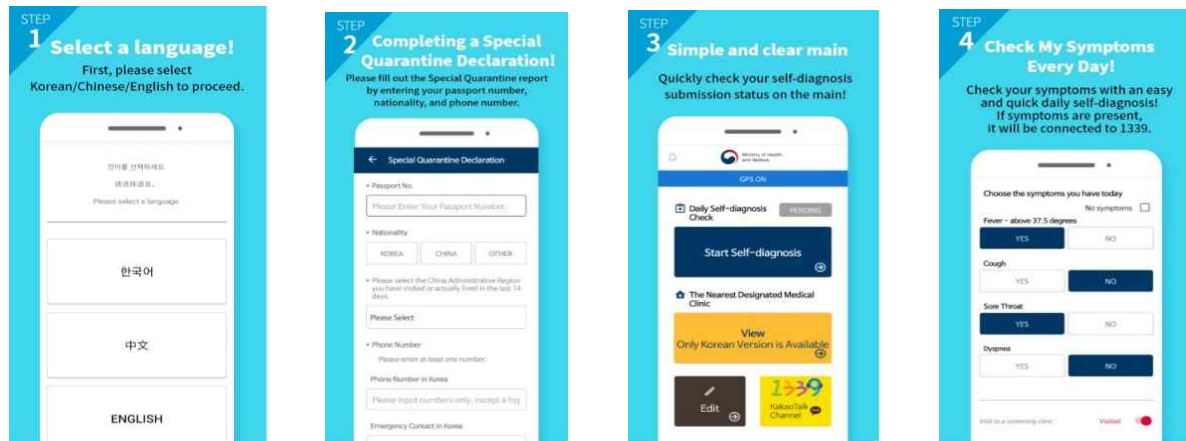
STEP 1 Select a language!

First, please select Korean/Chinese/English to proceed.

언어를 선택하세요.

请选择语言。

Please select a language

한국어

中文

ENGLISH

STEP 2 Completing a Special Quarantine Declaration!

Please fill out the Special Quarantine report by entering your passport number, nationality, and phone number.

← Special Quarantine Declaration

• Passport No.

Please Enter Your Passport Number.

• Nationality

KOREA | CHINA | OTHER

• Please select the China Administrative Region you have visited or actually lived in the last 14 days.

Please Select

• Phone Number

Please enter at least one number.

Phone Number in Korea

Please input numbers only, except a hyp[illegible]

Emergency Contact in Korea

STEP 3 Simple and clear main

Quickly check your self-diagnosis submission status on the main!

Ministry of Health and Welfare

GPS ON

Daily Self-diagnosis Check

PENDING

Start Self-diagnosis

The Nearest Designated Medical Clinic

View
Only Korean Version is Available

Edit

1339

KakaoTalk Channel

STEP 4 Check My Symptoms Every Day!

Check your symptoms with an easy and quick daily self-diagnosis! If symptoms are present, it will be connected to 1339.

Choose the symptoms you have today

No symptoms

Fever - above 37.5 degrees

YES | NO

Cough

YES | NO

Sore Throat

YES | NO

Dyspnea

YES | NO

Visit to a screening clinic

Visited